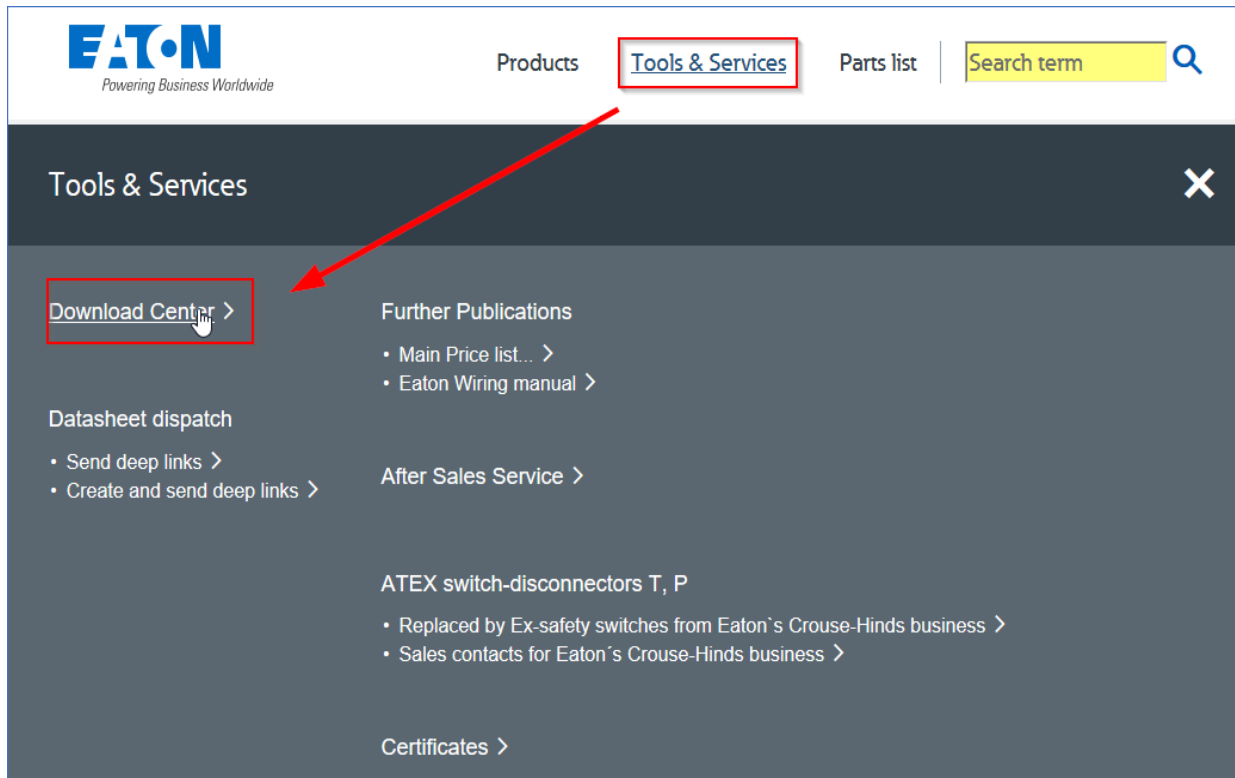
EATON
Powering Business Worldwide

Products Tools & Services Parts list Search term

Tools & Services

Download Center >

Datasheet dispatch

• Send deep links >
• Create and send deep links >

Further Publications

• Main Price list... >
• Eaton Wiring manual >

After Sales Service >

ATEX switch-disconnectors T, P

• Replaced by Ex-safety switches from Eaton`s Crouse-Hinds business >
• Sales contacts for Eaton´s Crouse-Hinds business >

Certificates >